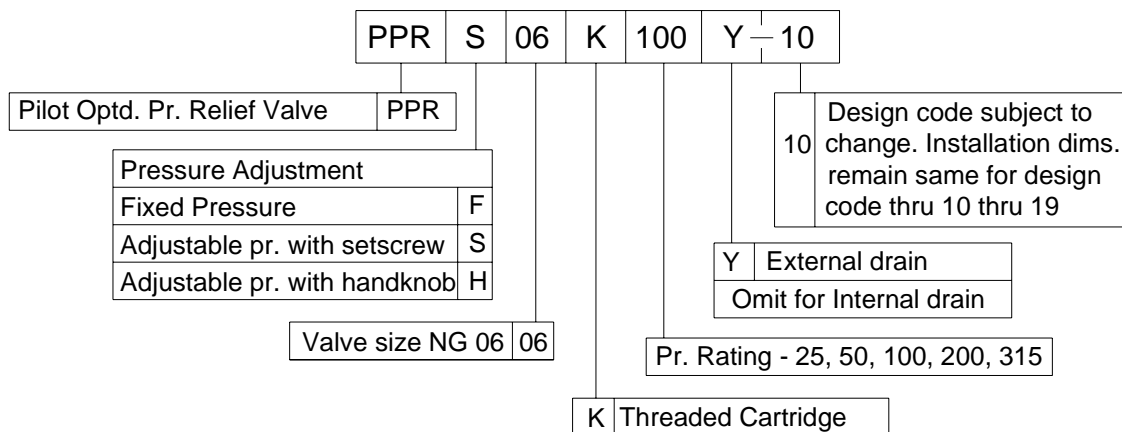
| PPR | S | 06 | K | 100 | Y – 10 |
|---|---|---|---|---|---|

| Pilot Optd. Pr. Relief Valve | PPR |
|---|---|

| 10 | Design code subject to change. Installation dims. remain same for design code thru 10 thru 19 |
|---|---|

| Pressure Adjustment | |
|---|---|
| Fixed Pressure | F |
| Adjustable pr. with setscrew | S |
| Adjustable pr. with handknob | H |

| Y | External drain |
|---|---|
| Omit for Internal drain | |

| Valve size NG 06 | 06 |
|---|---|

Pr. Rating - 25, 50, 100, 200, 315

| K | Threaded Cartridge |
|---|---|